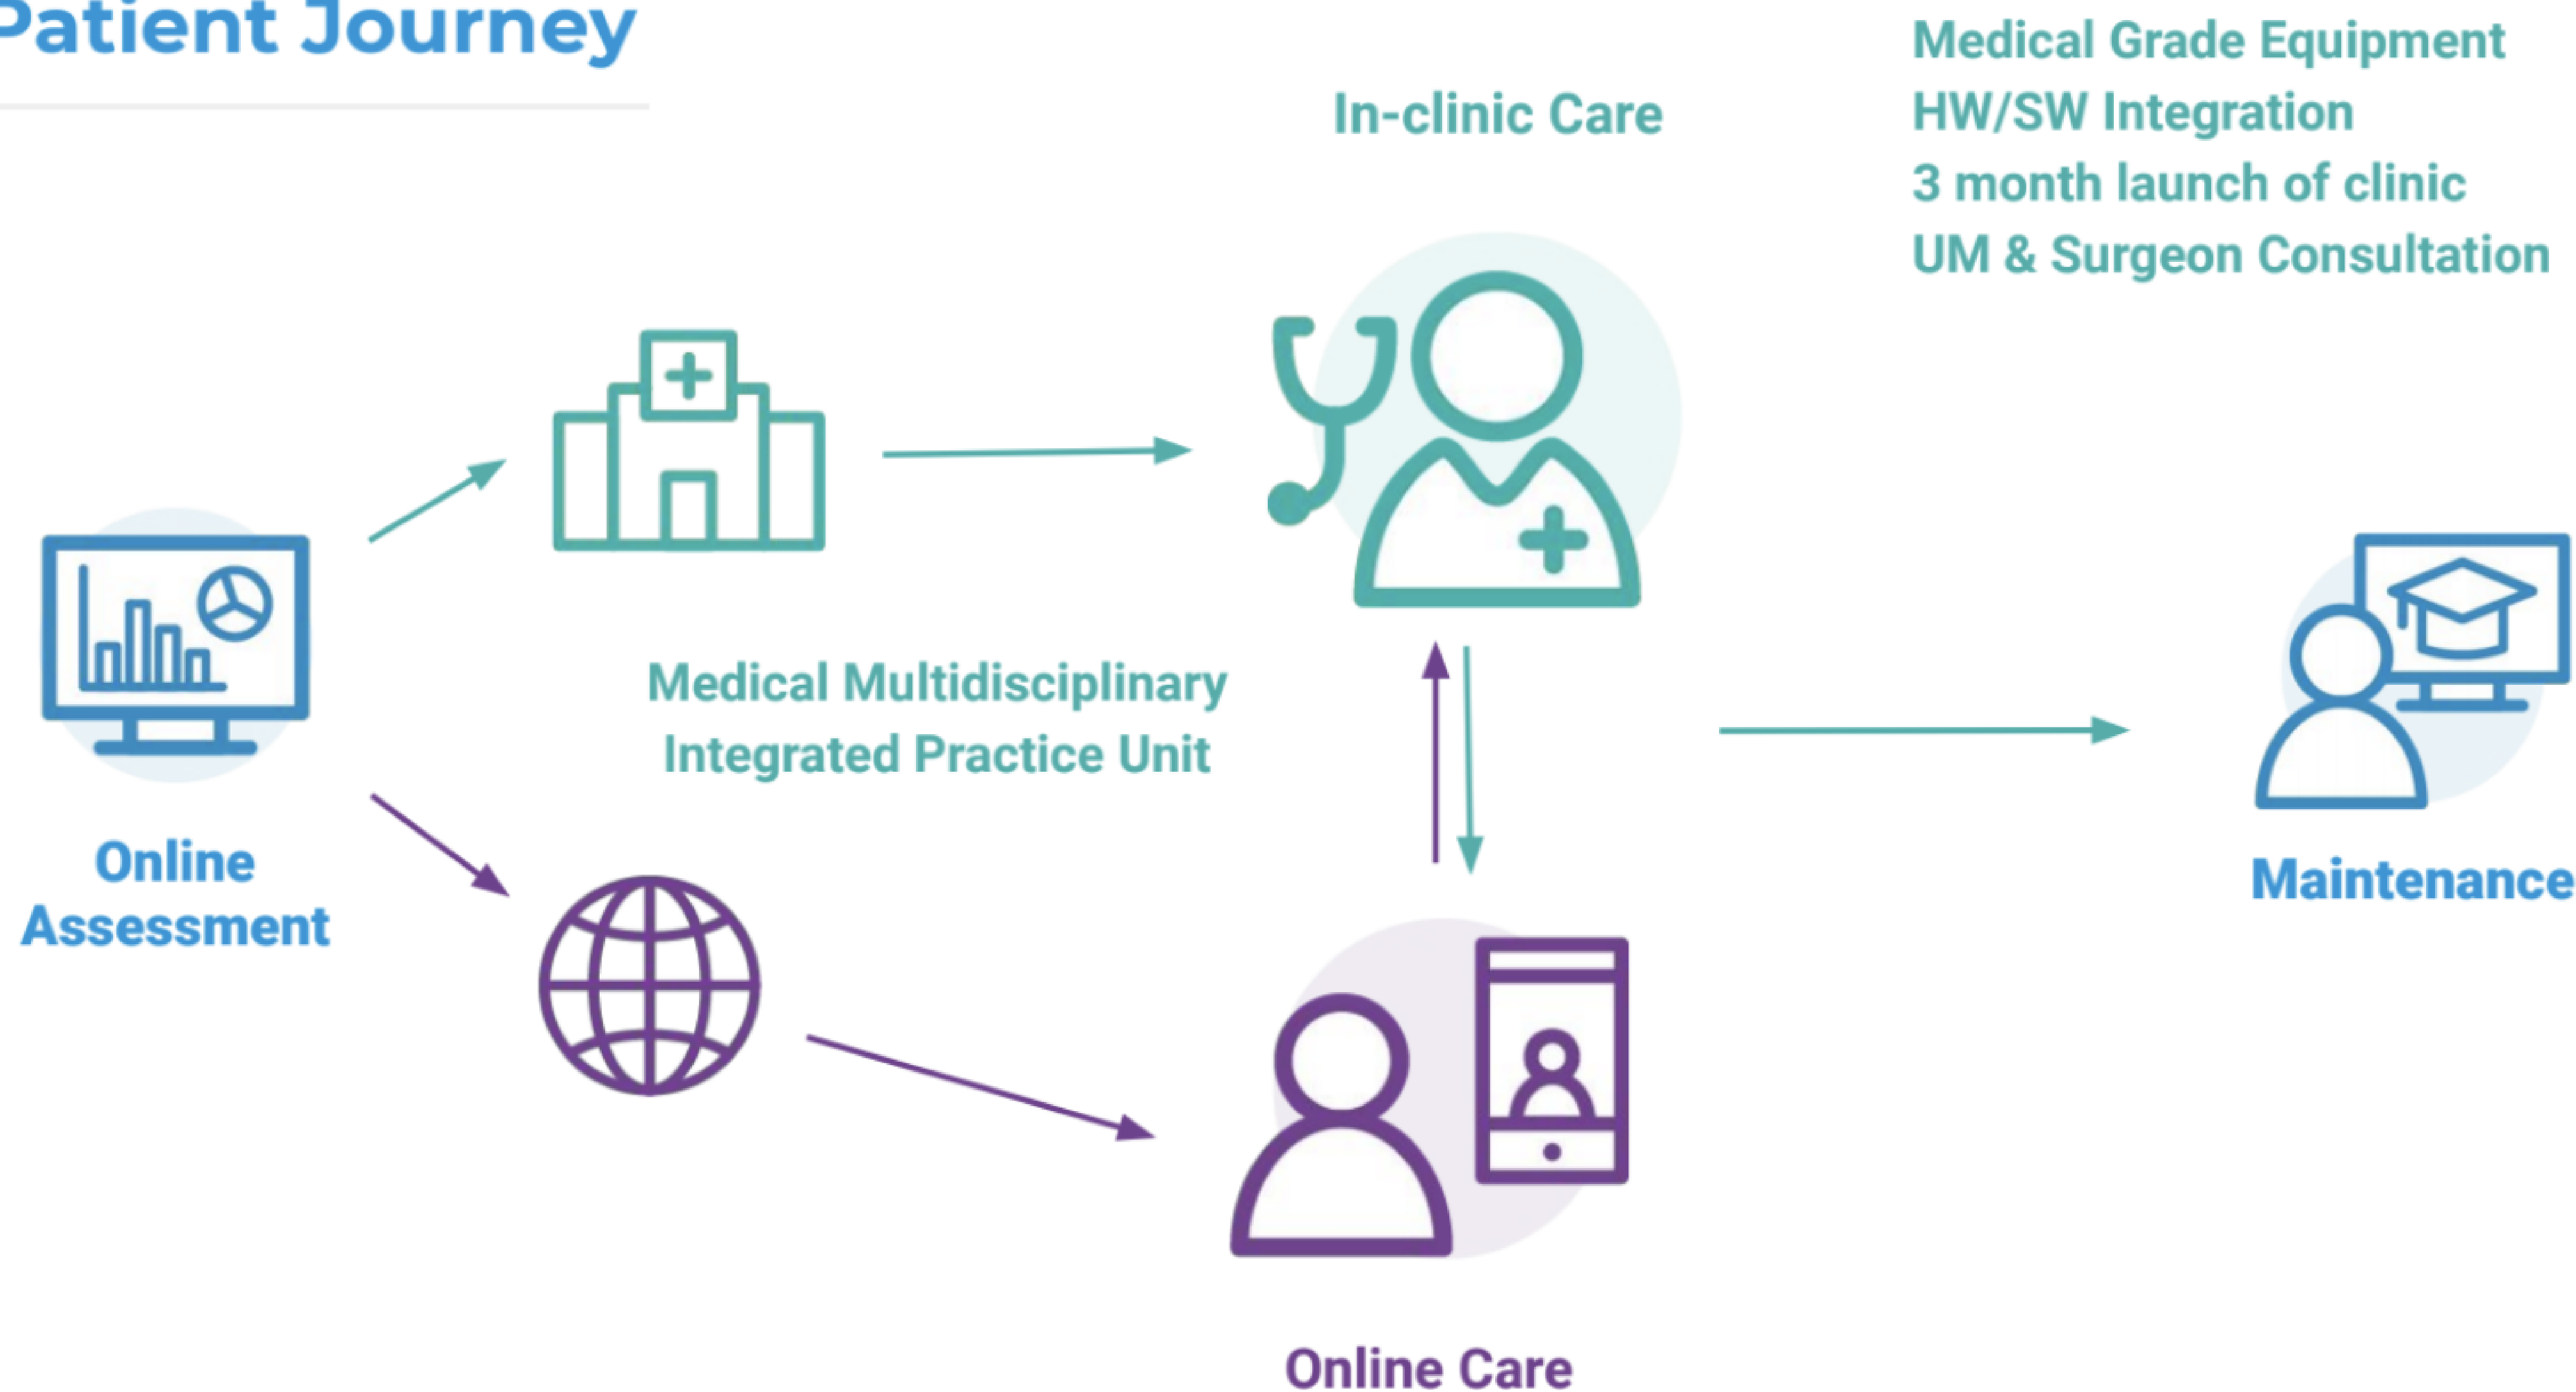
Patient Journey

In-clinic Care

Medical Grade Equipment
HW/SW Integration
3 month launch of clinic
UM & Surgeon Consultation

Medical Multidisciplinary Integrated Practice Unit

Online Assessment

Maintenance

Online Care